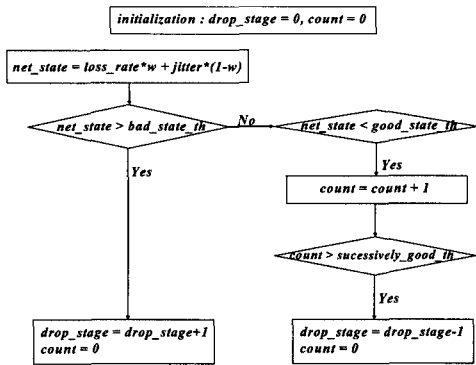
initialization : drop_stage = 0, count = 0

net_state = loss_rate*w + jitter*(1-w)

net_state > bad_state_th

No

net_state < good_state_th

Yes

Yes

count = count + 1

count > sucessively_good_th

Yes

drop_stage = drop_stage+1
count = 0

drop_stage = drop_stage-1
count = 0